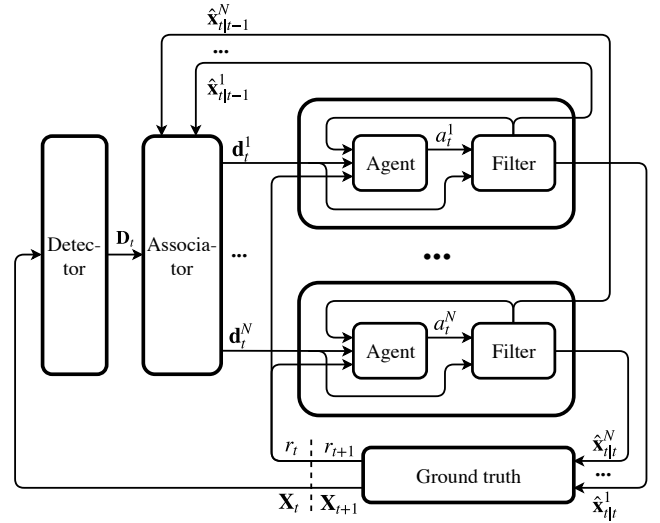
$\hat{\mathbf{x}}_{t|t-1}^{N}$

...

$\hat{\mathbf{x}}_{t|t-1}^{1}$

$\mathbf{d}_t^1$

Agent

$a_t^1$

Filter

Detector

$\mathbf{D}_t$

Associator

...

...

$\mathbf{d}_t^N$

Agent

$a_t^N$

Filter

$r_t$

$r_{t+1}$

$\hat{\mathbf{x}}_{t|t}^{N}$

Ground truth

...

$\mathbf{X}_t$

$\mathbf{X}_{t+1}$

$\hat{\mathbf{x}}_{t|t}^{1}$